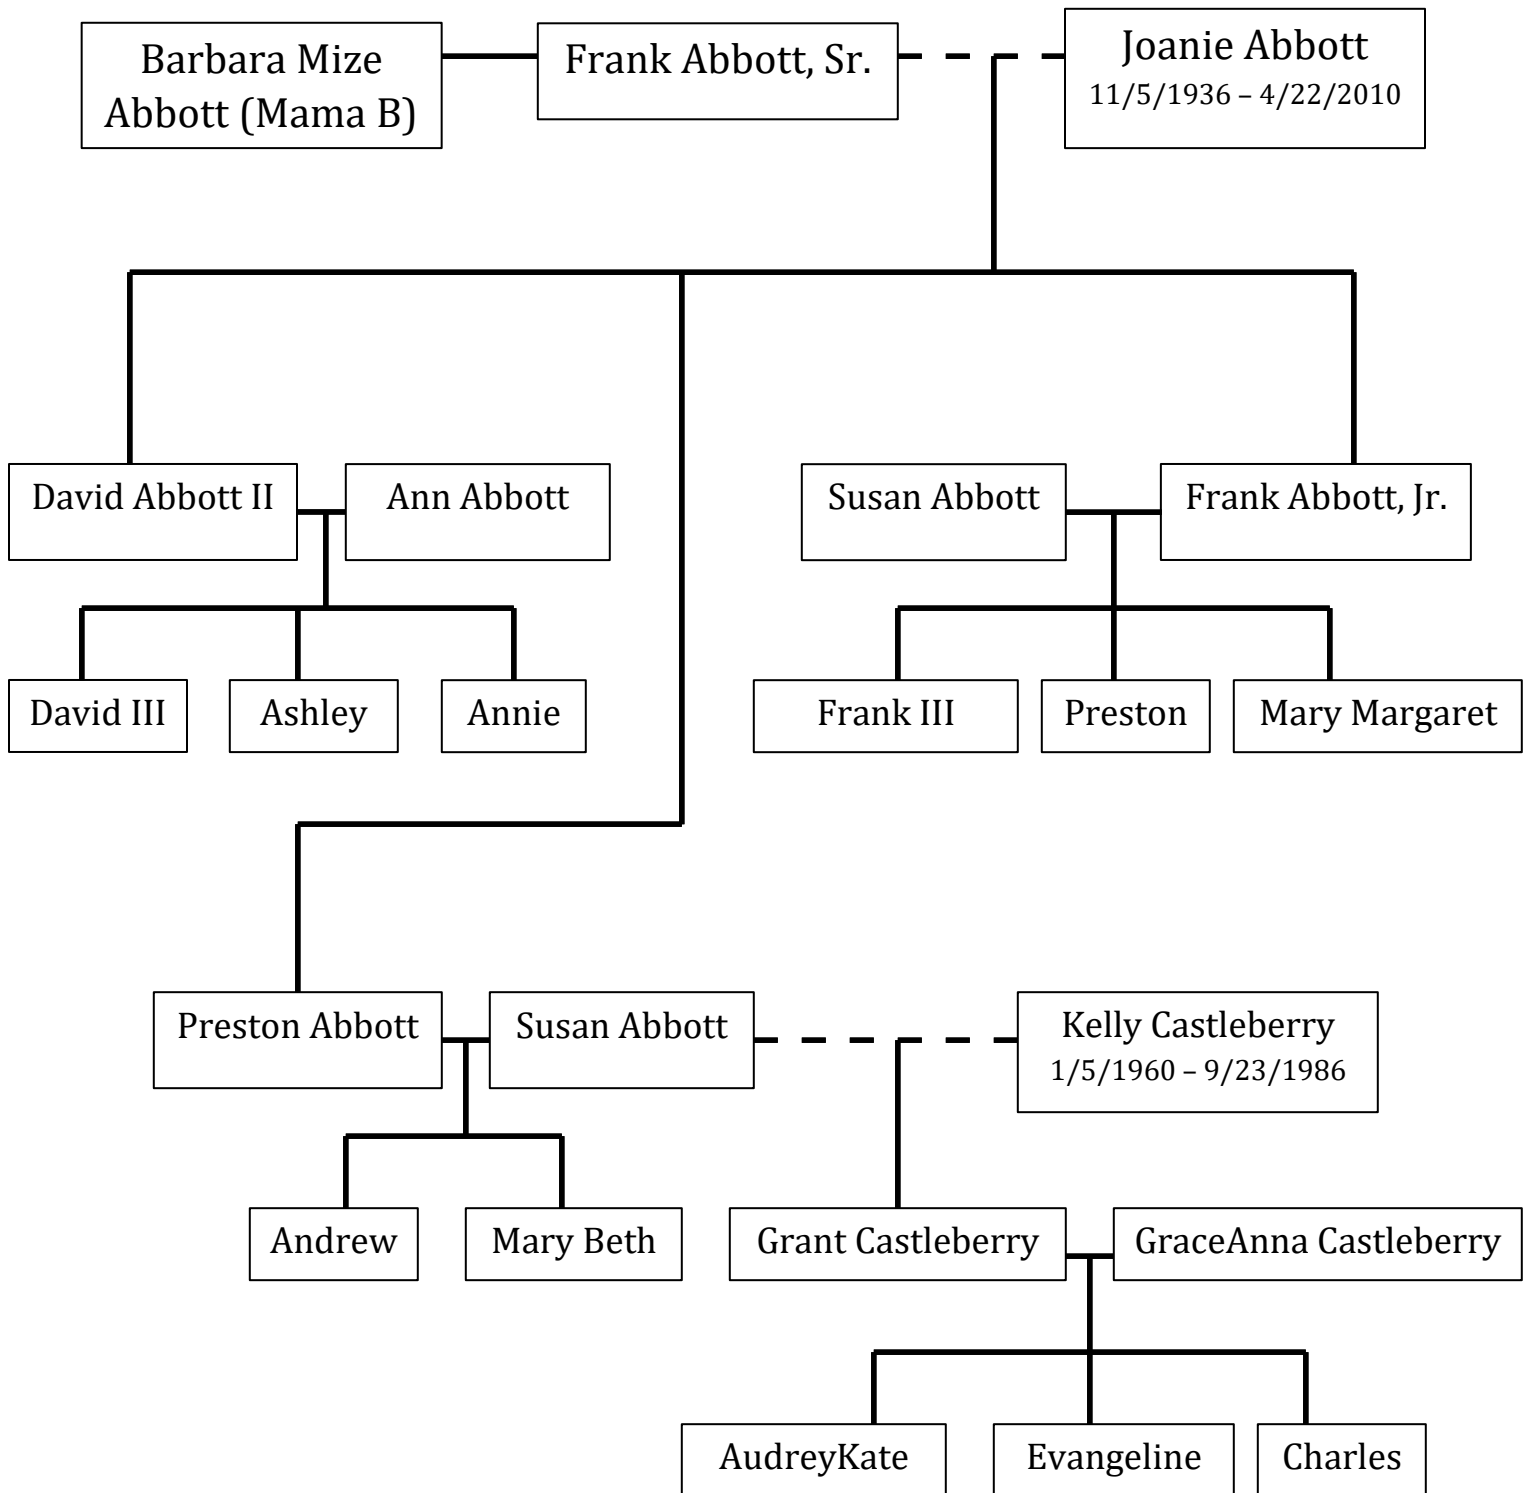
Barbara Mize Abbott (Mama B)

Frank Abbott, Sr.

Joanie Abbott
11/5/1936 – 4/22/2010

David Abbott II

Ann Abbott

Susan Abbott

Frank Abbott, Jr.

David III

Ashley

Annie

Frank III

Preston

Mary Margaret

Preston Abbott

Susan Abbott

Kelly Castleberry
1/5/1960 – 9/23/1986

Andrew

Mary Beth

Grant Castleberry

GraceAnna Castleberry

AudreyKate

Evangeline

Charles